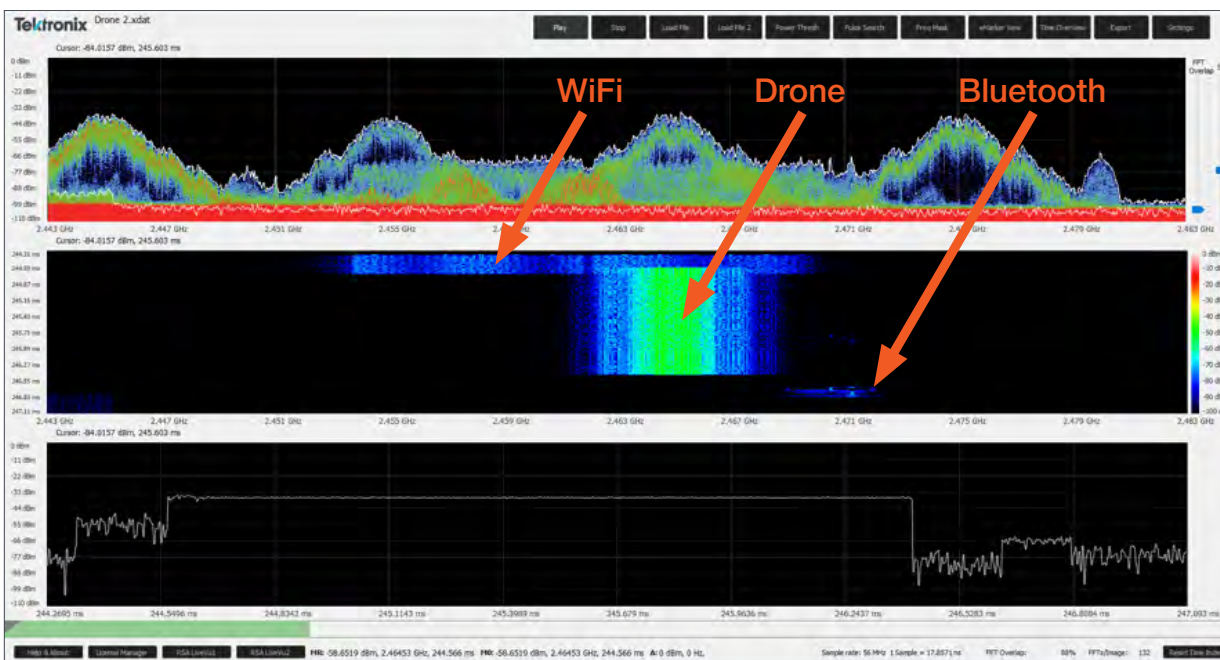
Tektronix Drone 2.xdat

Play | Stop | Load File | Load File 2 | Power Thresh | Pulse Search | Freq Mask | eMarker View | Time Overview | Export | Settings

Cursor: -84.0157 dBm, 245.603 ms

0 dBm
-11 dBm
-22 dBm
-33 dBm
-44 dBm
-55 dBm
-66 dBm
-77 dBm
-88 dBm
-99 dBm
-110 dBm

FFT Overlap

WiFi
Drone
Bluetooth

2.443 GHz | 2.447 GHz | 2.451 GHz | 2.455 GHz | 2.459 GHz | 2.463 GHz | 2.467 GHz | 2.471 GHz | 2.4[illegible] GHz | 2.479 GHz | 2.483 GHz

Cursor: -84.0157 dBm, 245.603 ms

0 dBm
-10 dBm
-20 dBm
-30 dBm
-40 dBm
-50 dBm
-60 dBm
-70 dBm
-80 dBm
-90 dBm
-100 dBm

2.443 GHz | 2.447 GHz | 2.451 GHz | 2.455 GHz | 2.459 GHz | 2.463 GHz | 2.467 GHz | 2.471 GHz | 2.475 GHz | 2.479 GHz | 2.483 GHz

Cursor: -84.0157 dBm, 245.603 ms

0 dBm
-11 dBm
-22 dBm
-33 dBm
-44 dBm
-55 dBm
-66 dBm
-77 dBm
-88 dBm
-99 dBm
-110 dBm

244.2695 ms | 244.5496 ms | 244.8342 ms | 245.1143 ms | 245.3989 ms | 245.679 ms | 245.9636 ms | 246.2437 ms | 246.5283 ms | 246.8084 ms | 247.093 ms

Help & About | License Manager | RSA LiveVu1 | RSA LiveVu2 | M1: -58.6519 dBm, 2.46453 GHz, 244.566 ms | M2: -58.6519 dBm, 2.46453 GHz, 244.566 ms | Δ: 0 dBm, 0 Hz, | Sample rate: 56 MHz 1 Sample = 17.8571 ns | FFT Overlap: 80% | FFTs/Image: 132 | Reset Time Scale